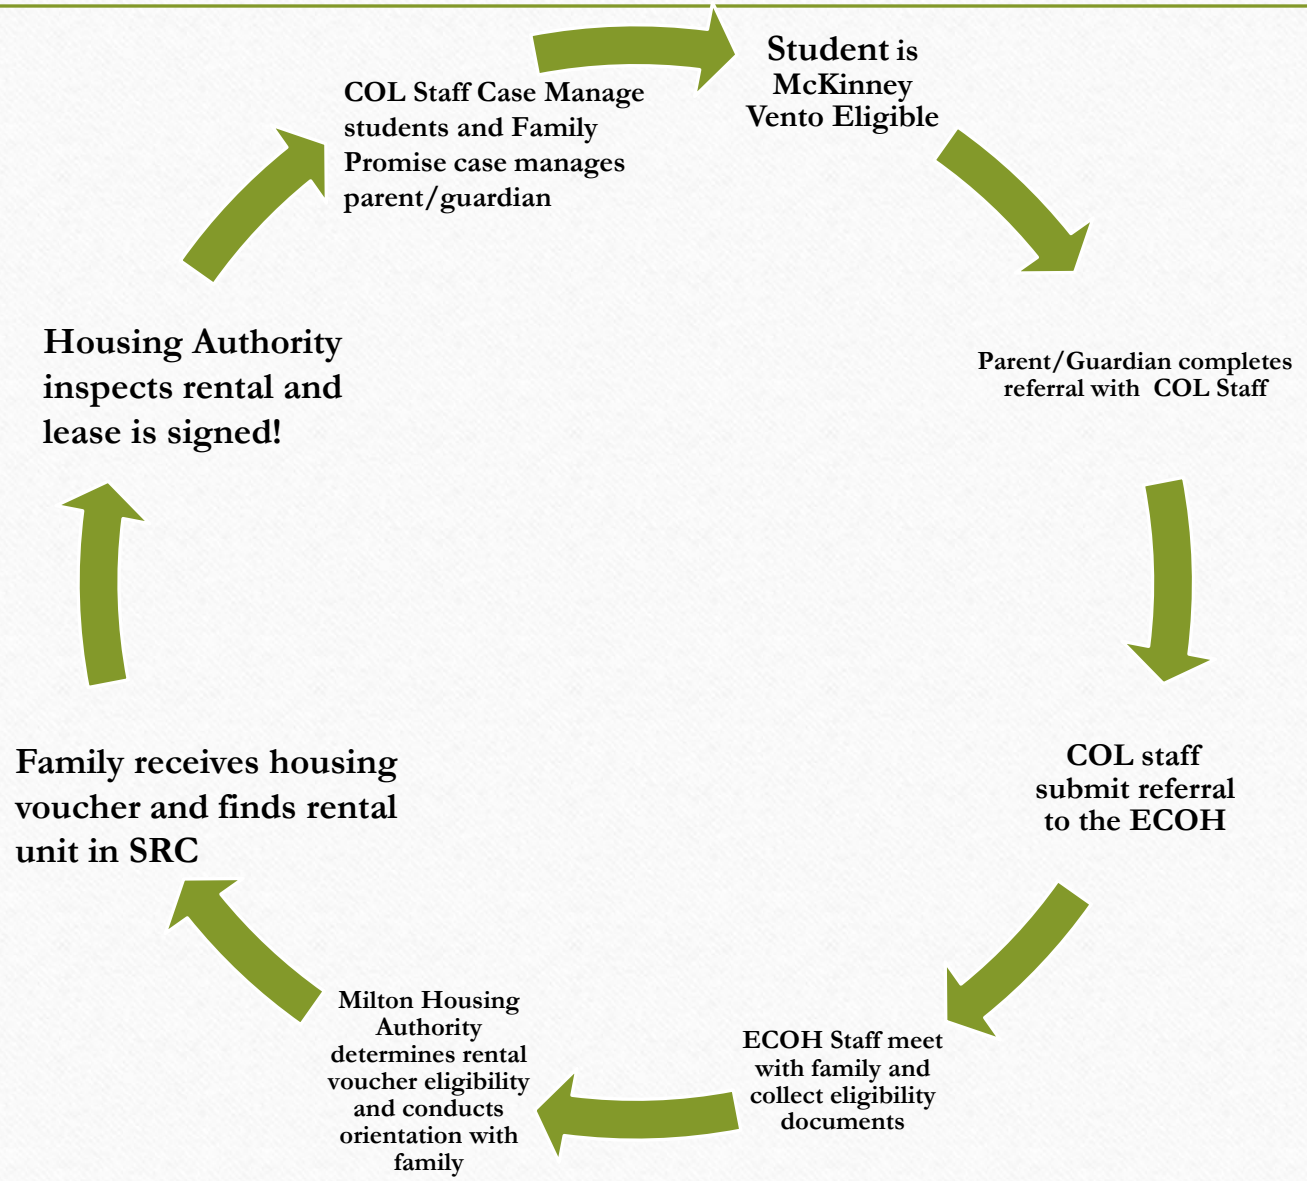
Student is McKinney Vento Eligible

Parent/Guardian completes referral with COL Staff

COL staff submit referral to the ECOH

ECOH Staff meet with family and collect eligibility documents

Milton Housing Authority determines rental voucher eligibility and conducts orientation with family

Family receives housing voucher and finds rental unit in SRC

Housing Authority inspects rental and lease is signed!

COL Staff Case Manage students and Family Promise case manages parent/guardian